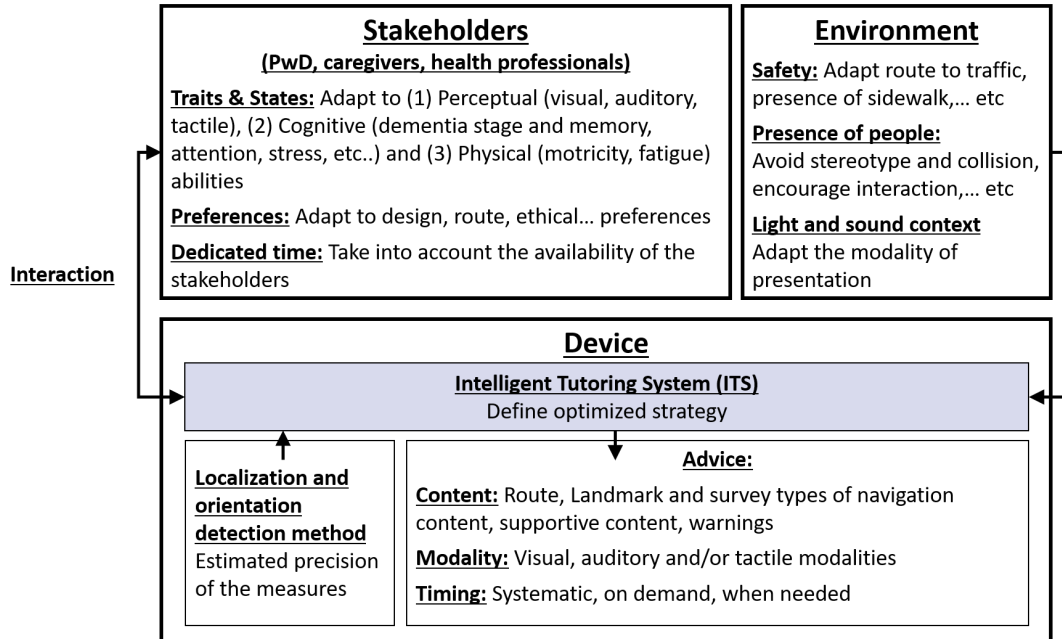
Stakeholders

(PwD, caregivers, health professionals)

Traits & States: Adapt to (1) Perceptual (visual, auditory, tactile), (2) Cognitive (dementia stage and memory, attention, stress, etc..) and (3) Physical (motricity, fatigue) abilities

Preferences: Adapt to design, route, ethical… preferences

Dedicated time: Take into account the availability of the stakeholders

Environment

Safety: Adapt route to traffic, presence of sidewalk,… etc

Presence of people: Avoid stereotype and collision, encourage interaction,… etc

Light and sound context Adapt the modality of presentation

Interaction

Device

Intelligent Tutoring System (ITS)
Define optimized strategy

Localization and orientation detection method
Estimated precision of the measures

Advice:

Content: Route, Landmark and survey types of navigation content, supportive content, warnings

Modality: Visual, auditory and/or tactile modalities

Timing: Systematic, on demand, when needed